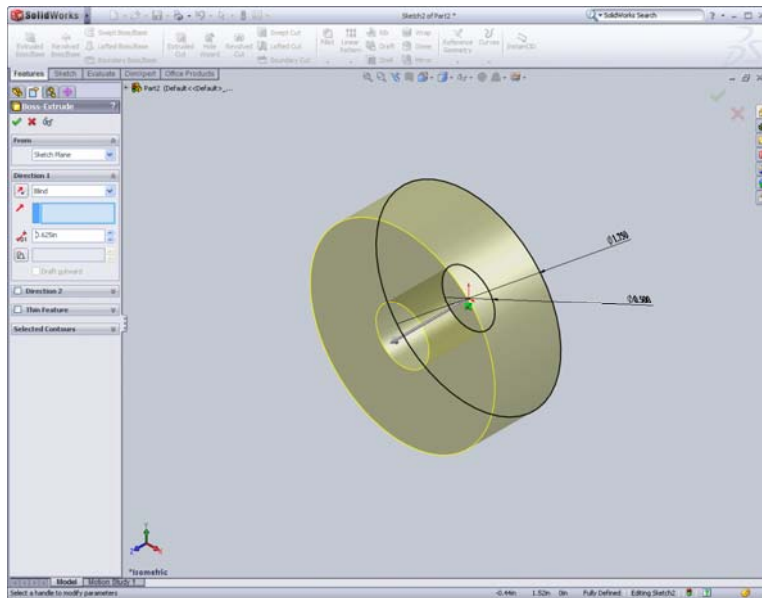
SolidWorks

Sketch2 of Part2 *

SolidWorks Search

Extruded Boss/Base
Revolved Boss/Base
Swept Boss/Base
Lofted Boss/Base
Boundary Boss/Base
Extruded Cut
Hole Wizard
Revolved Cut
Swept Cut
Lofted Cut
Boundary Cut
Fillet
Linear Pattern
Rib
Draft
Wrap
Dome
Mirror
Reference Geometry
Curves
Instant3D

Features | Sketch | Evaluate | DimXpert | Office Products

Part2 (Default<<Default>_...

Boss-Extrude

From

Sketch Plane

Direction 1

Blind

0.625in

Draft outward

Direction 2

Thin Feature

Selected Contours

Ø1.250

Ø0.500

*Isometric

Model | Motion Study 1

Select a handle to modify parameters

-0.44in 1.52in 0in Fully Defined Editing Sketch2